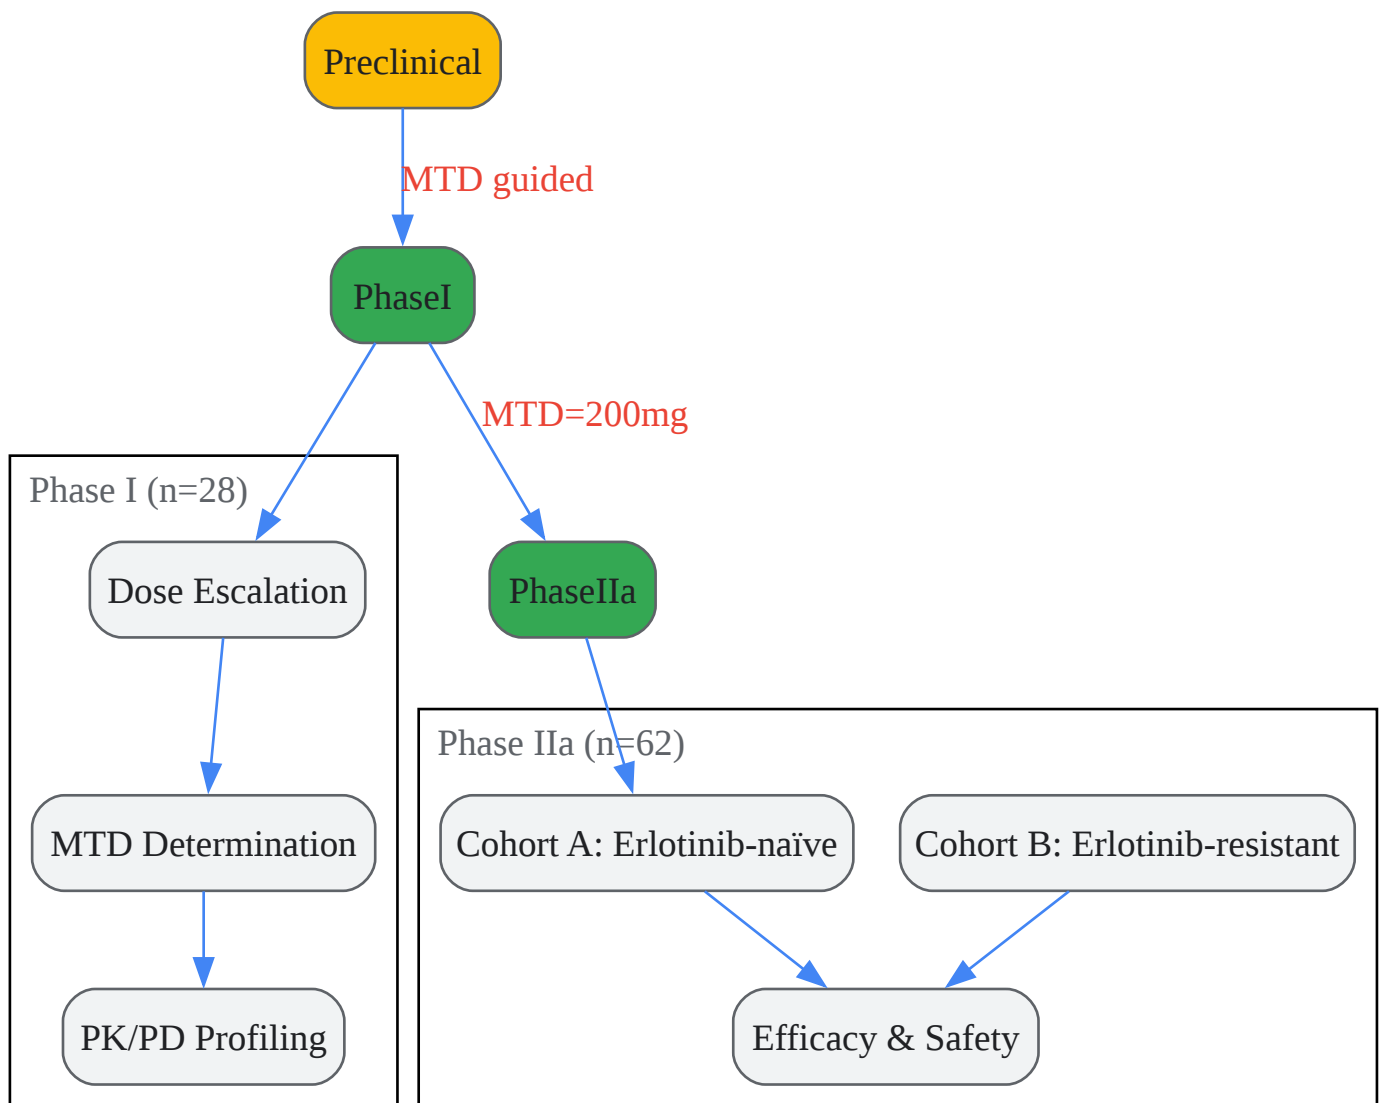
Preclinical

MTD guided

PhaseI

MTD=200mg

Phase I (n=28)

Dose Escalation

MTD Determination

PK/PD Profiling

PhaseIIa

Phase IIa (n=62)

Cohort A: Erlotinib-naïve

Cohort B: Erlotinib-resistant

Efficacy & Safety